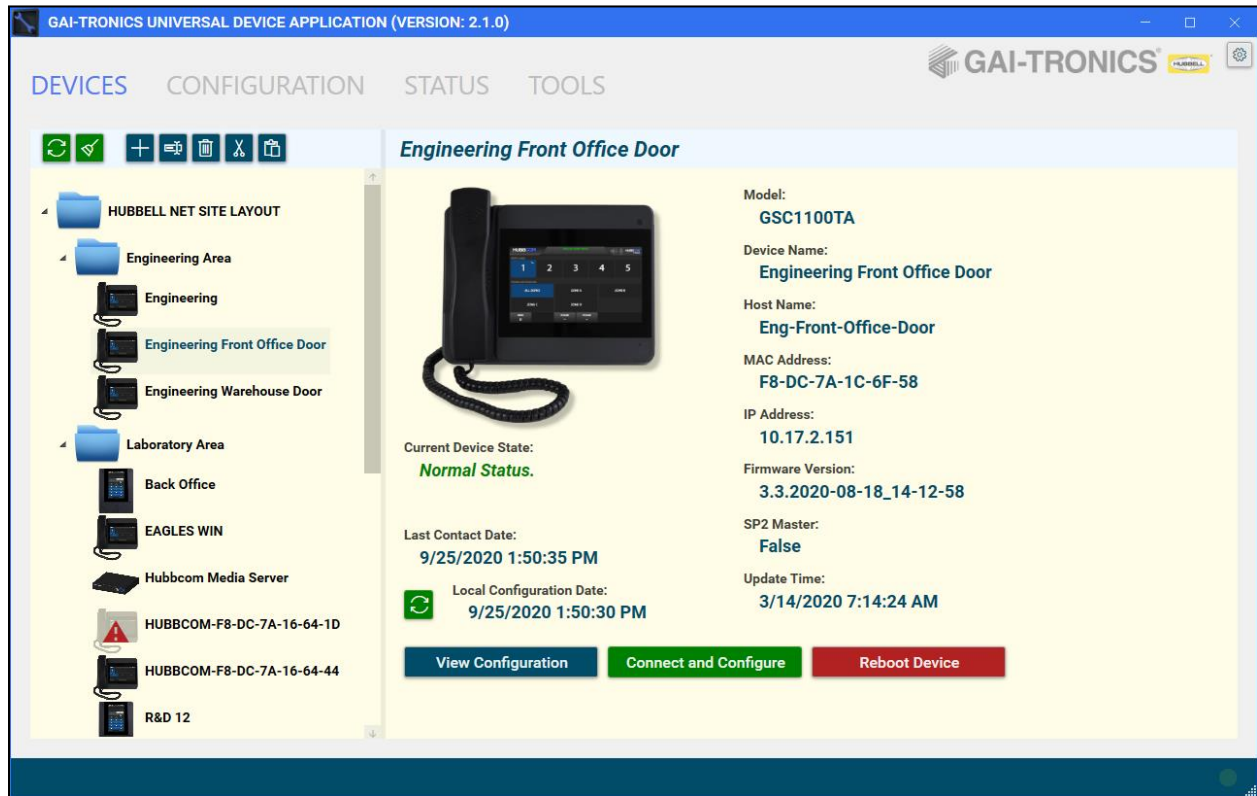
GAI-TRONICS UNIVERSAL DEVICE APPLICATION (VERSION: 2.1.0)

GAI-TRONICS HUBBELL

DEVICES CONFIGURATION STATUS TOOLS

HUBBELL NET SITE LAYOUT
Engineering Area
Engineering
Engineering Front Office Door
Engineering Warehouse Door
Laboratory Area
Back Office
EAGLES WIN
Hubbcom Media Server
HUBBCOM-F8-DC-7A-16-64-1D
HUBBCOM-F8-DC-7A-16-64-44
R&D 12

Engineering Front Office Door

1 2 3 4 5

Model:
GSC1100TA
Device Name:
Engineering Front Office Door
Host Name:
Eng-Front-Office-Door
MAC Address:
F8-DC-7A-1C-6F-58
IP Address:
10.17.2.151
Firmware Version:
3.3.2020-08-18_14-12-58
SP2 Master:
False
Update Time:
3/14/2020 7:14:24 AM

Current Device State:
Normal Status.

Last Contact Date:
9/25/2020 1:50:35 PM

Local Configuration Date:
9/25/2020 1:50:30 PM

View Configuration
Connect and Configure
Reboot Device